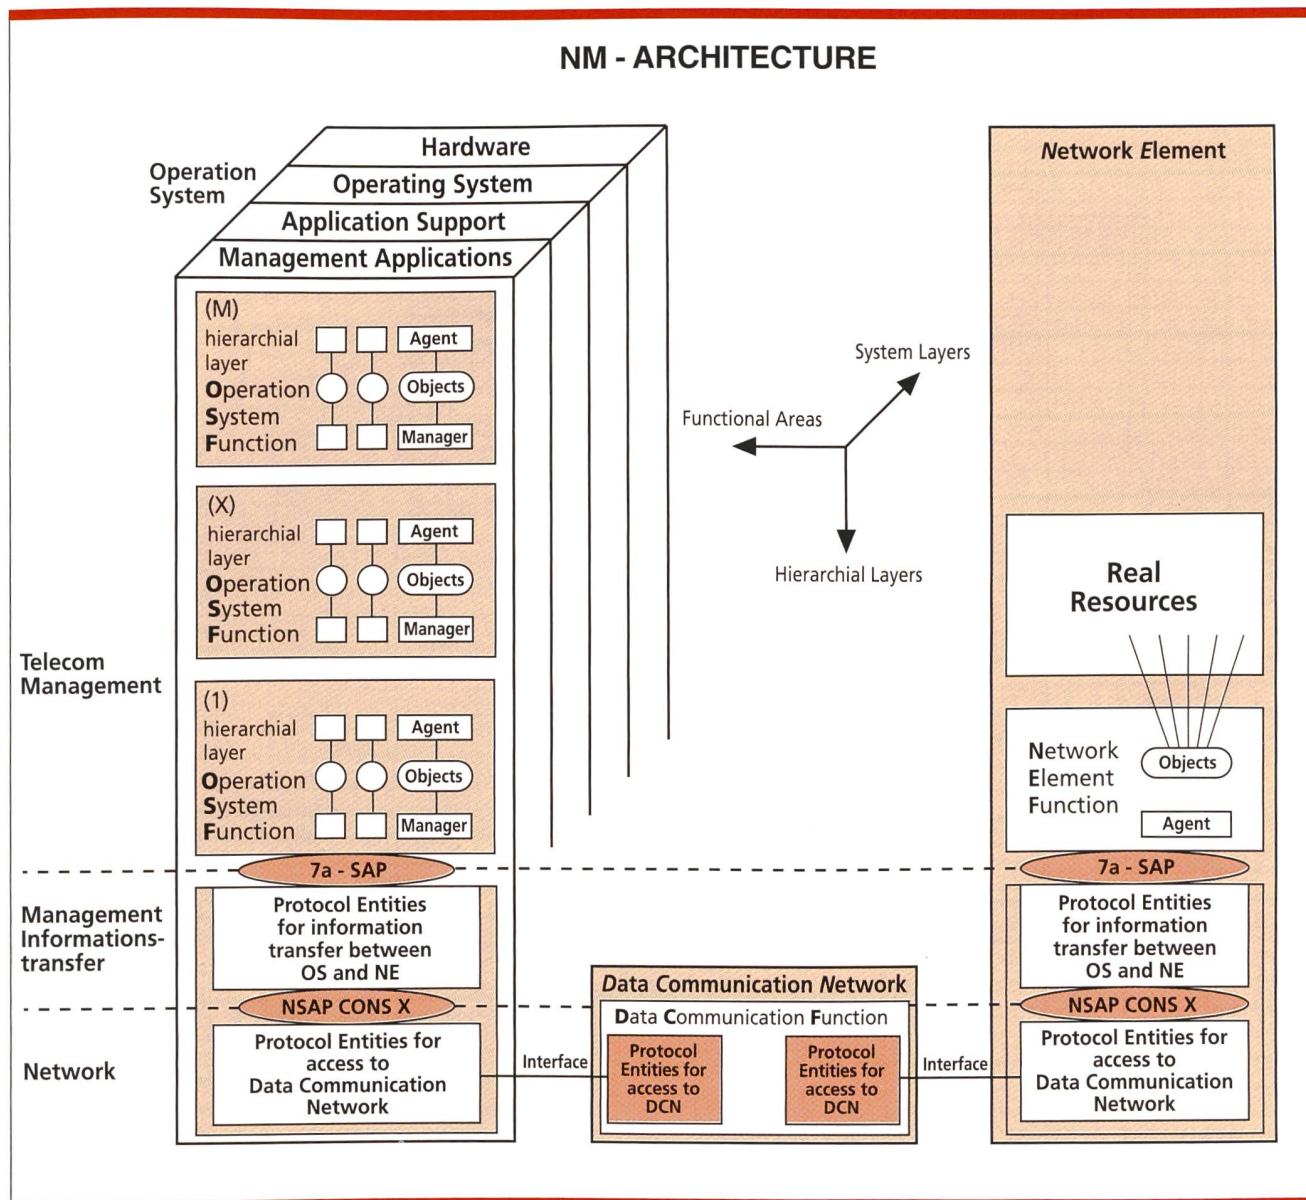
NM - ARCHITECTURE

Operation System

Hardware

Operating System

Application Support

Management Applications

(M) hierarchial layer Operation System Function

Agent

Objects

Manager

(X) hierarchial layer Operation System Function

Agent

Objects

Manager

(1) hierarchial layer Operation System Function

Agent

Objects

Manager

System Layers

Functional Areas

Hierarchial Layers

Network Element

Real Resources

Network Element Function

Objects

Agent

Telecom Management

7a - SAP

7a - SAP

Management Informations-transfer

Protocol Entities for information transfer between OS and NE

Protocol Entities for information transfer between OS and NE

NSAP CONS X

NSAP CONS X

Data Communication Network

Data Communication Function

Network

Protocol Entities for access to Data Communication Network

Interface

Protocol Entities for access to DCN

Protocol Entities for access to DCN

Interface

Protocol Entities for access to Data Communication Network